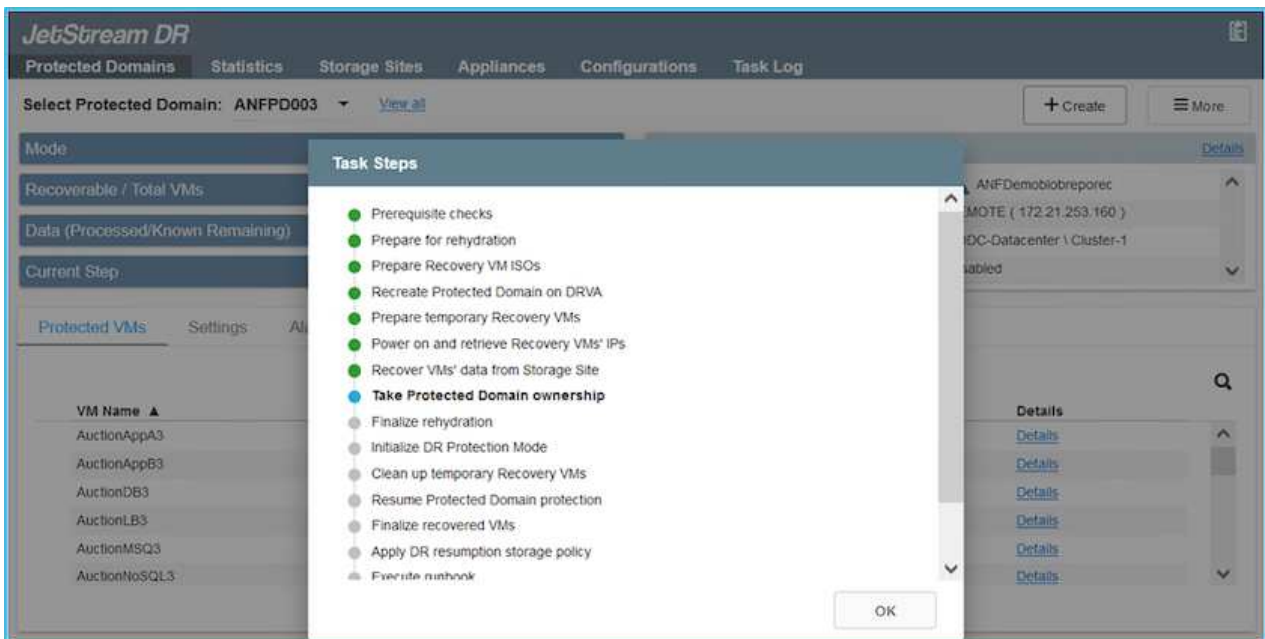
JetStream DR

Protected Domains Statistics Storage Sites Appliances Configurations Task Log

Select Protected Domain: ANFPD003 View all

+ Create

More

Mode

Recoverable / Total VMs

Data (Processed/Known Remaining)

Current Step

Details

ANFDemoblobreporec

EMOTE ( 172.21.253.160 )

DC-Datacenter \ Cluster-1

abled

Protected VMs Settings Al

VM Name ▲

AuctionAppA3

AuctionAppB3

AuctionDB3

AuctionLB3

AuctionMSQ3

AuctionNoSQL3

Details

Details

Details

Details

Details

Details

Details

Task Steps

Prerequisite checks

Prepare for rehydration

Prepare Recovery VM ISOs

Recreate Protected Domain on DRVA

Prepare temporary Recovery VMs

Power on and retrieve Recovery VMs' IPs

Recover VMs' data from Storage Site

Take Protected Domain ownership

Finalize rehydration

Initialize DR Protection Mode

Clean up temporary Recovery VMs

Resume Protected Domain protection

Finalize recovered VMs

Apply DR resumption storage policy

Execute runbook

OK